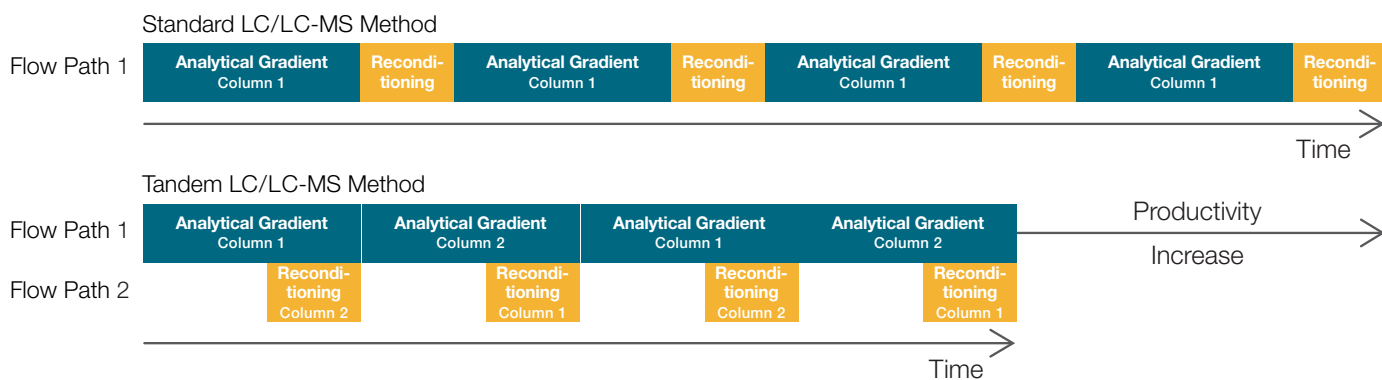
Standard LC/LC-MS Method

Flow Path 1

Analytical Gradient
Column 1

Reconditioning

Analytical Gradient
Column 1

Reconditioning

Analytical Gradient
Column 1

Reconditioning

Analytical Gradient
Column 1

Reconditioning

Time

Tandem LC/LC-MS Method

Flow Path 1

Analytical Gradient
Column 1

Analytical Gradient
Column 2

Analytical Gradient
Column 1

Analytical Gradient
Column 2

Productivity
Increase

Flow Path 2

Reconditioning
Column 2

Reconditioning
Column 1

Reconditioning
Column 2

Reconditioning
Column 1

Time